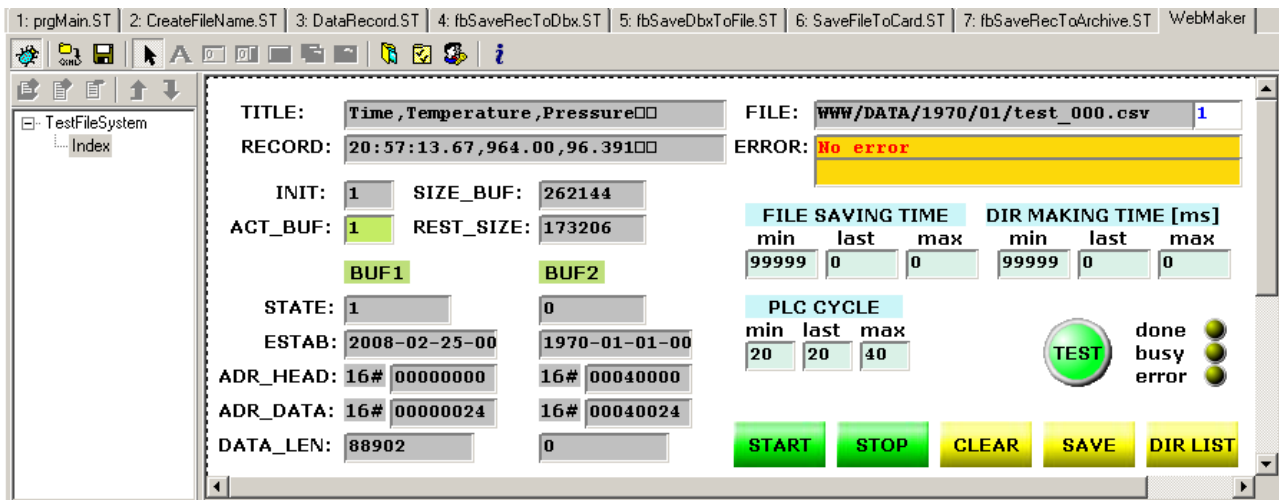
1: prgMain.ST | 2: CreateFileName.ST | 3: DataRecord.ST | 4: fbSaveRecToDbx.ST | 5: fbSaveDbxToFile.ST | 6: SaveFileToCard.ST | 7: fbSaveRecToArchive.ST | WebMaker

TestFileSystem
Index

TITLE: Time,Temperature,Pressure□□
RECORD: 20:57:13.67,964.00,96.391□□

FILE: WWW/DATA/1970/01/test_000.csv 1
ERROR: No error

INIT: 1
SIZE_BUF: 262144
ACT_BUF: 1
REST_SIZE: 173206

BUF1
BUF2

STATE: 1
0

ESTAB: 2008-02-25-00
1970-01-01-00

ADR_HEAD: 16# 00000000
16# 00040000

ADR_DATA: 16# 00000024
16# 00040024

DATA_LEN: 88902
0

FILE SAVING TIME
min 99999
last 0
max 0

DIR MAKING TIME [ms]
min 99999
last 0
max 0

PLC CYCLE
min 20
last 20
max 40

TEST
done
busy
error

START
STOP
CLEAR
SAVE
DIR LIST